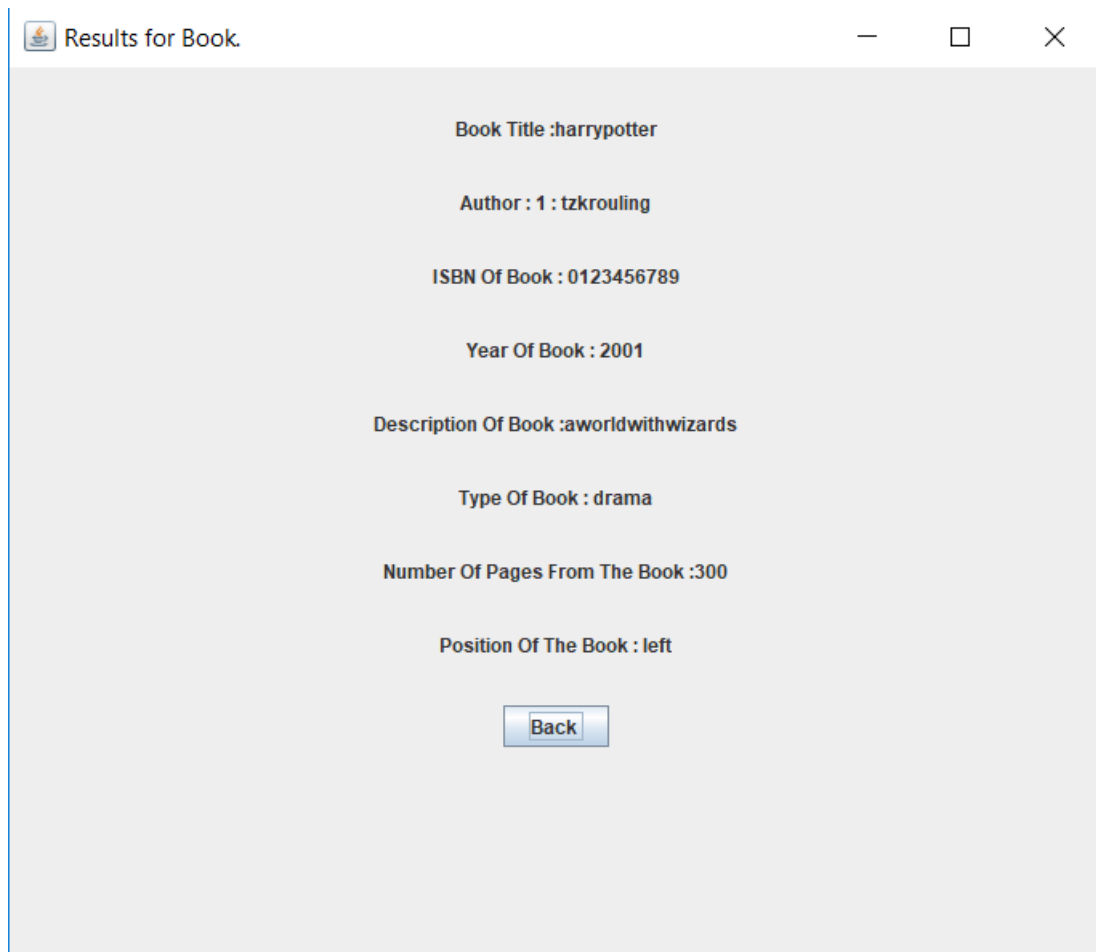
Results for Book.

Book Title :harrypotter

Author : 1 : tzkrouling

ISBN Of Book : 0123456789

Year Of Book : 2001

Description Of Book :aworldwithwizards

Type Of Book : drama

Number Of Pages From The Book :300

Position Of The Book : left

Back